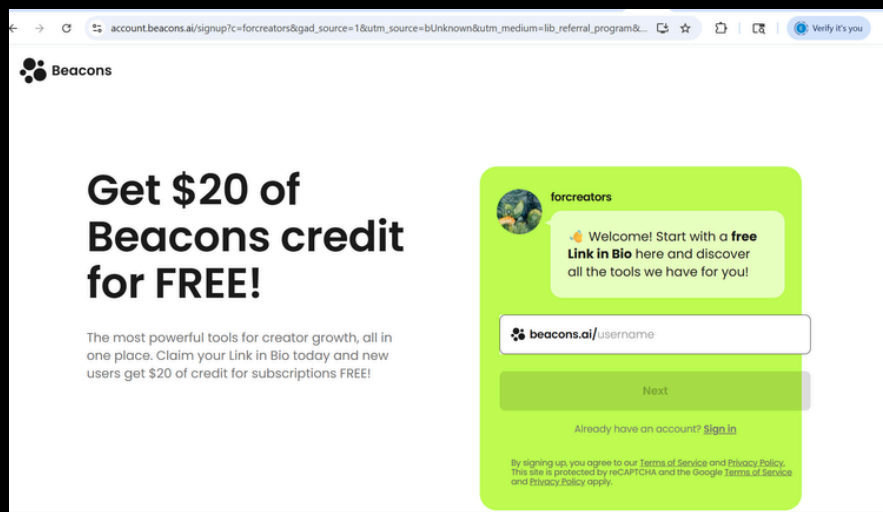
account.beacons.ai/signup?c=forcreators&gad_source=1&utm_source=bUnknown&utm_medium=lib_referral_program&...

Verify it's you

Beacons

Get $20 of Beacons credit for FREE!

The most powerful tools for creator growth, all in one place. Claim your Link in Bio today and new users get $20 of credit for subscriptions FREE!

forcreators

👋 Welcome! Start with a **free Link in Bio** here and discover all the tools we have for you!

beacons.ai/username

Next

Already have an account? Sign in

By signing up, you agree to our Terms of Service and Privacy Policy. This site is protected by reCAPTCHA and the Google Terms of Service and Privacy Policy apply.